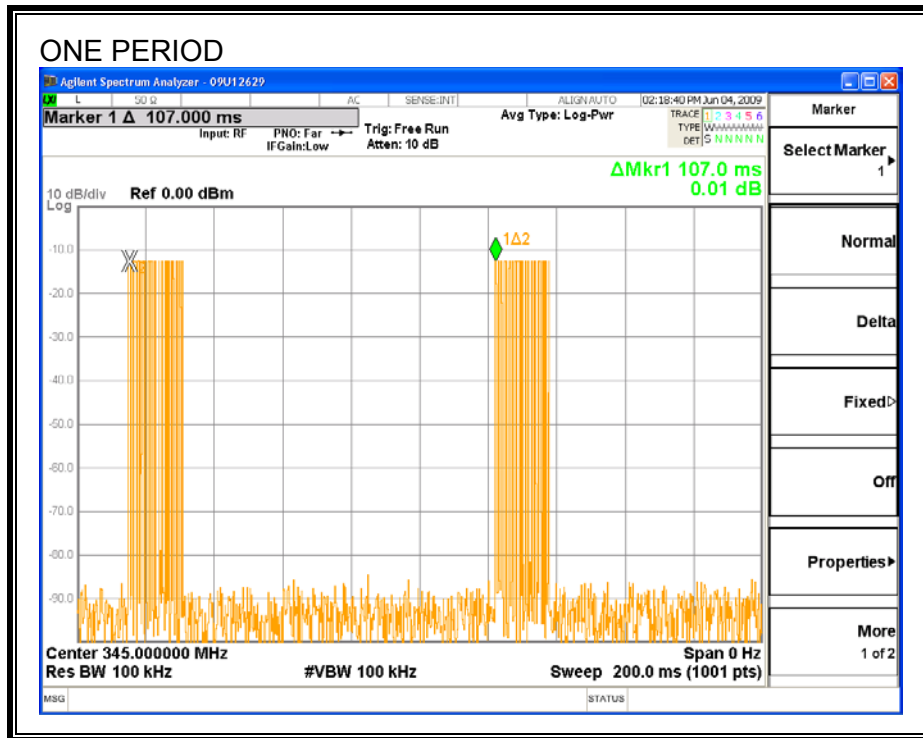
ONE PERIOD

Agilent Spectrum Analyzer - 09U12629

L | 50 Ω | AC | SENSE:INT | ALIGN AUTO | 02:18:40 PM Jun 04, 2009

Marker 1 Δ 107.000 ms

Input: RF | PNO: Far | IFGain:Low | Trig: Free Run | Atten: 10 dB | Avg Type: Log-Pwr

TRACE 1 2 3 4 5 6
TYPE WWWWWW
DET S N N N N N

ΔMkr1 107.0 ms
0.01 dB

10 dB/div Ref 0.00 dBm
Log

-10.0
-20.0
-30.0
-40.0
-50.0
-60.0
-70.0
-80.0
-90.0

X

1Δ2

Center 345.000000 MHz
Res BW 100 kHz
#VBW 100 kHz
Span 0 Hz
Sweep 200.0 ms (1001 pts)

MSG
STATUS

Marker

Select Marker
1

Normal

Delta

Fixed▷

Off

Properties▸

More
1 of 2